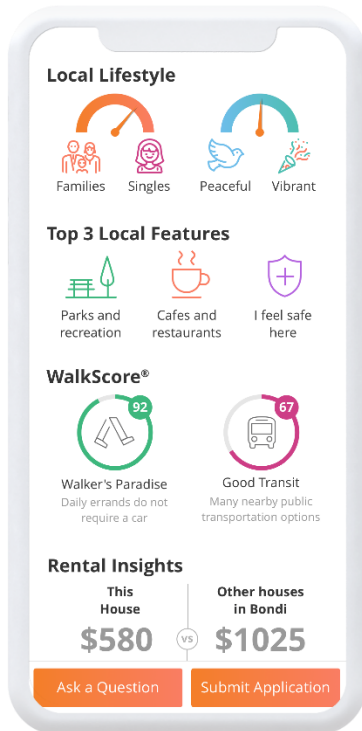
Local Lifestyle

Families Singles

Peaceful Vibrant

Top 3 Local Features

Parks and recreation

Cafes and restaurants

I feel safe here

WalkScore®

92

Walker's Paradise
Daily errands do not require a car

67

Good Transit
Many nearby public transportation options

Rental Insights

This House
$580

VS

Other houses in Bondi
$1025

Ask a Question

Submit Application